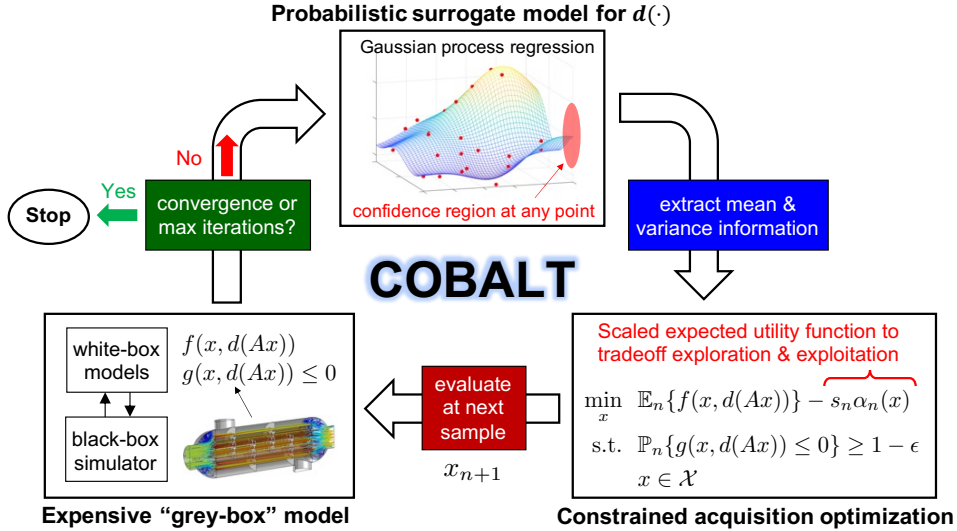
Probabilistic surrogate model for $d(\cdot)$

Gaussian process regression

confidence region at any point

No

Yes

Stop

convergence or max iterations?

extract mean & variance information

COBALT

white-box models

black-box simulator

$f(x, d(Ax))$
$g(x, d(Ax)) \leq 0$

evaluate at next sample

$x_{n+1}$

Scaled expected utility function to tradeoff exploration & exploitation

$\min_{x} \ \mathbb{E}_n\{f(x, d(Ax))\} - s_n \alpha_n(x)$
$\text{s.t.} \ \mathbb{P}_n\{g(x, d(Ax)) \leq 0\} \geq 1 - \epsilon$
$x \in \mathcal{X}$

Expensive “grey-box” model

Constrained acquisition optimization